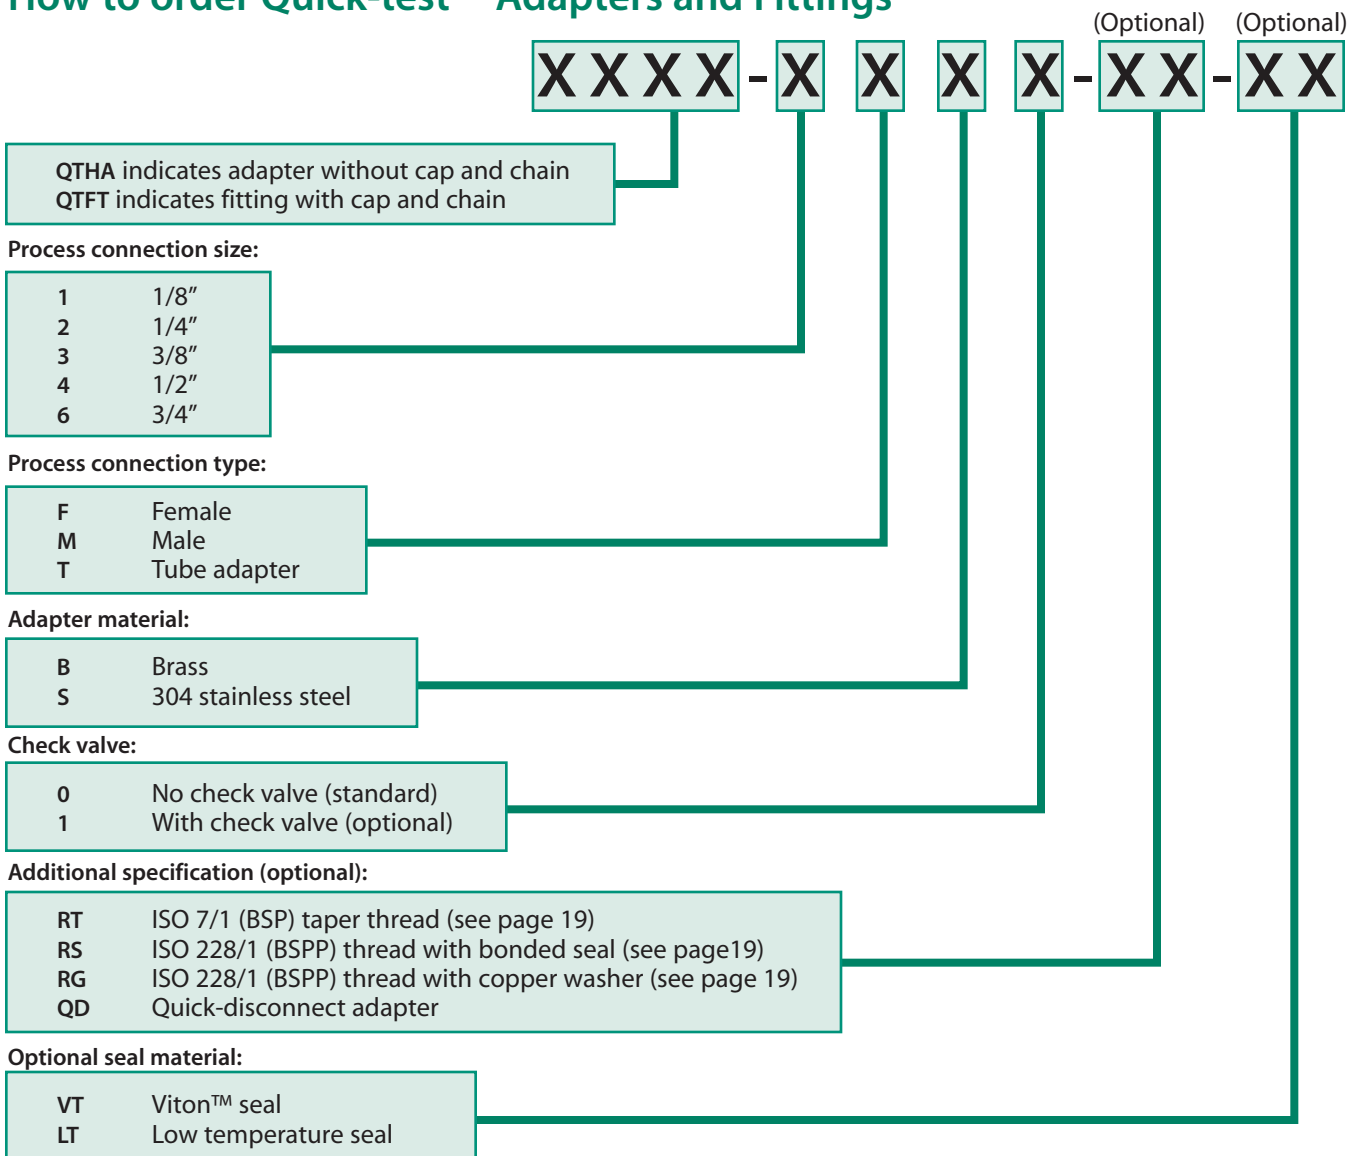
How to order Quick-test™ Adapters and Fittings

(Optional) (Optional)

XXXX - X X X X - XX - XX

QTHA indicates adapter without cap and chain
QTFT indicates fitting with cap and chain

Process connection size:

| | |
|---|---|
| 1 | 1/8″ |
| 2 | 1/4″ |
| 3 | 3/8″ |
| 4 | 1/2″ |
| 6 | 3/4″ |

Process connection type:

| | |
|---|---|
| F | Female |
| M | Male |
| T | Tube adapter |

Adapter material:

| | |
|---|---|
| B | Brass |
| S | 304 stainless steel |

Check valve:

| | |
|---|---|
| 0 | No check valve (standard) |
| 1 | With check valve (optional) |

Additional specification (optional):

| | |
|---|---|
| RT | ISO 7/1 (BSP) taper thread (see page 19) |
| RS | ISO 228/1 (BSPP) thread with bonded seal (see page19) |
| RG | ISO 228/1 (BSPP) thread with copper washer (see page 19) |
| QD | Quick-disconnect adapter |

Optional seal material:

| | |
|---|---|
| VT | Viton™ seal |
| LT | Low temperature seal |